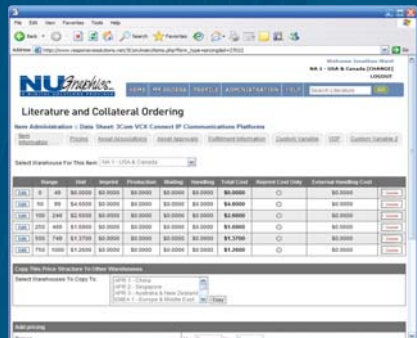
File Edit View Favorites Tools Help

Back Search Favorites

Address http://www.responsivesolutions.net/3Com/admin/items.php?form_type=pricing&id=37612

Welcome Jonathan Ward
NA 1 - USA & Canada [CHANGE]
LOGOUT

NUGraphics

HOME MY ACCESS PROFILE ADMINISTRATION HELP Search Literature GO

Literature and Collateral Ordering

Item Administration :: Data Sheet: 3Com VCX Connect IP Communications Platforms

Item Information | Pricing | Asset Associations | Asset Approvals | Fulfillment Information | Custom Variable | CDF | Custom Variable 2

Select Warehouse For This Item: NA 1 - USA & Canada

| | Range | | Unit | Imprint | Production | Mailing | Handling | Total Cost | Nearest Cost Only | External Handling Cost | |
|---|---|---|---|---|---|---|---|---|---|---|---|
| Edit | 0 | 49 | \$0.0000 | \$0.0000 | \$0.0000 | \$0.0000 | \$0.0000 | \$0.0000 | | \$0.0000 | Delete |
| Edit | 50 | 99 | \$4.0000 | \$0.0000 | \$0.0000 | \$0.0000 | \$0.0000 | \$4.0000 | | \$0.0000 | Delete |
| Edit | 100 | 249 | \$2.5000 | \$0.0000 | \$0.0000 | \$0.0000 | \$0.0000 | \$2.5000 | | \$0.0000 | Delete |
| Edit | 250 | 499 | \$1.5000 | \$0.0000 | \$0.0000 | \$0.0000 | \$0.0000 | \$1.5000 | | \$0.0000 | Delete |
| Edit | 500 | 749 | \$1.3750 | \$0.0000 | \$0.0000 | \$0.0000 | \$0.0000 | \$1.3750 | | \$0.0000 | Delete |
| Edit | 750 | 1000 | \$1.2500 | \$0.0000 | \$0.0000 | \$0.0000 | \$0.0000 | \$1.2500 | | \$0.0000 | Delete |

Copy This Price Structure To Other Warehouses

Select Warehouses To Copy To: APR 1 - China
APR 2 - Singapore
APR 3 - Australia & New Zealand
EMEA 1 - Europe & Middle East
Copy

Add pricing